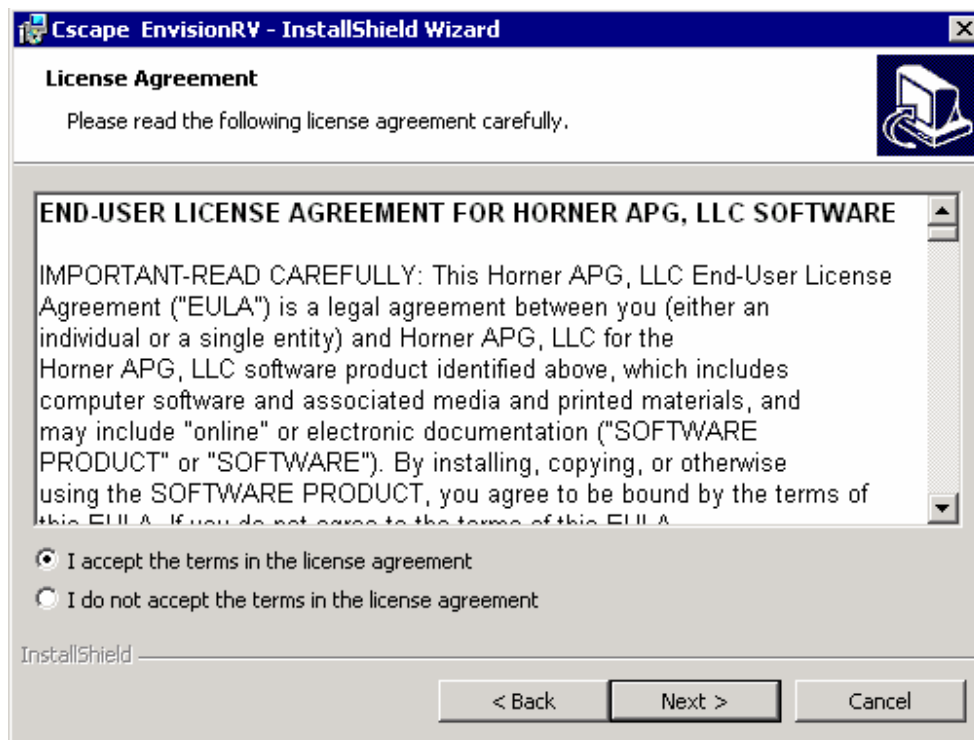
Cscape EnvisionRV - InstallShield Wizard

License Agreement

Please read the following license agreement carefully.

END-USER LICENSE AGREEMENT FOR HORNER APG, LLC SOFTWARE

IMPORTANT-READ CAREFULLY: This Horner APG, LLC End-User License Agreement ("EULA") is a legal agreement between you (either an individual or a single entity) and Horner APG, LLC for the Horner APG, LLC software product identified above, which includes computer software and associated media and printed materials, and may include "online" or electronic documentation ("SOFTWARE PRODUCT" or "SOFTWARE"). By installing, copying, or otherwise using the SOFTWARE PRODUCT, you agree to be bound by the terms of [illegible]

I accept the terms in the license agreement

I do not accept the terms in the license agreement

InstallShield

< Back

Next >

Cancel